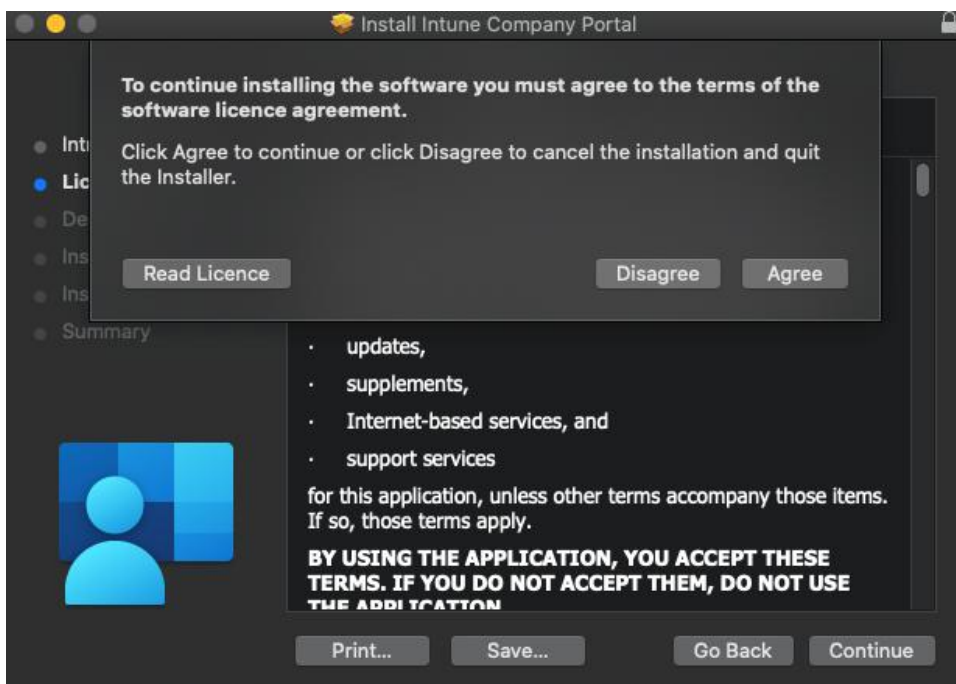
Install Intune Company Portal

To continue installing the software you must agree to the terms of the software licence agreement.

Click Agree to continue or click Disagree to cancel the installation and quit the Installer.

Read Licence

Disagree

Agree

Intr

Lic

De

Ins

Ins

Summary

· updates,

· supplements,

· Internet-based services, and

· support services

for this application, unless other terms accompany those items. If so, those terms apply.

BY USING THE APPLICATION, YOU ACCEPT THESE TERMS. IF YOU DO NOT ACCEPT THEM, DO NOT USE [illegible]

Print...

Save...

Go Back

Continue